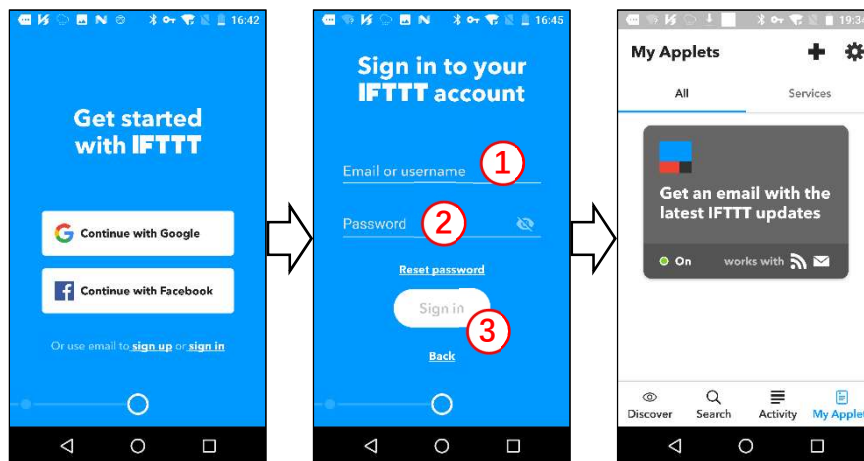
16:42

Get started with IFTTT

Continue with Google

Continue with Facebook

Or use email to sign up or sign in

16:45

Sign in to your IFTTT account

Email or username ①

Password ②

Reset password

Sign in ③

Back

19:34

My Applets

All

Services

Get an email with the latest IFTTT updates

On

works with

Discover

Search

Activity

My Applet